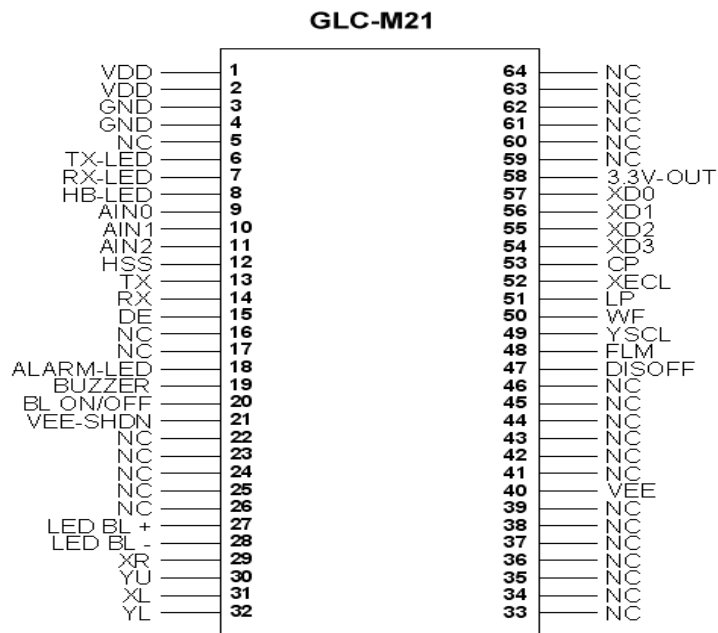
GLC-M21

| Signal | Pin | Pin | Signal |
|---|---|---|---|
| VDD | 1 | 64 | NC |
| VDD | 2 | 63 | NC |
| GND | 3 | 62 | NC |
| GND | 4 | 61 | NC |
| NC | 5 | 60 | NC |
| TX-LED | 6 | 59 | NC |
| RX-LED | 7 | 58 | 3.3V-OUT |
| HB-LED | 8 | 57 | XD0 |
| AIN0 | 9 | 56 | XD1 |
| AIN1 | 10 | 55 | XD2 |
| AIN2 | 11 | 54 | XD3 |
| HSS | 12 | 53 | CP |
| TX | 13 | 52 | XECL |
| RX | 14 | 51 | LP |
| DE | 15 | 50 | WF |
| NC | 16 | 49 | YSCL |
| NC | 17 | 48 | FLM |
| ALARM-LED | 18 | 47 | DISOFF |
| BUZZER | 19 | 46 | NC |
| BL ON/OFF | 20 | 45 | NC |
| VEE-SHDN | 21 | 44 | NC |
| NC | 22 | 43 | NC |
| NC | 23 | 42 | NC |
| NC | 24 | 41 | NC |
| NC | 25 | 40 | VEE |
| NC | 26 | 39 | NC |
| LED BL + | 27 | 38 | NC |
| LED BL - | 28 | 37 | NC |
| XR | 29 | 36 | NC |
| YU | 30 | 35 | NC |
| XL | 31 | 34 | NC |
| YL | 32 | 33 | NC |